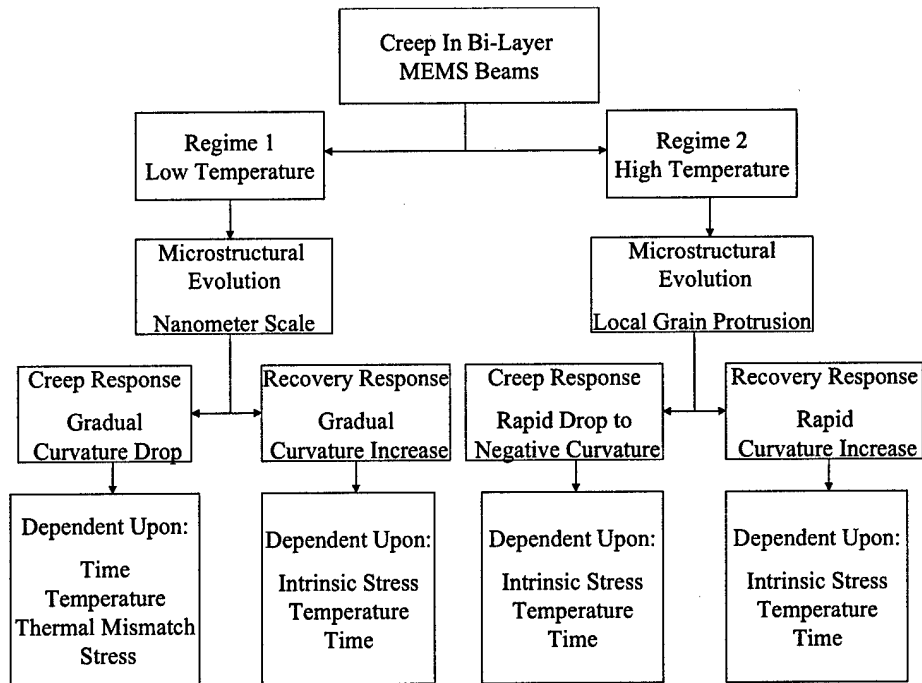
Creep In Bi-Layer MEMS Beams

Regime 1
Low Temperature

Regime 2
High Temperature

Microstructural Evolution
Nanometer Scale

Microstructural Evolution
Local Grain Protrusion

Creep Response
Gradual Curvature Drop

Recovery Response
Gradual Curvature Increase

Creep Response
Rapid Drop to Negative Curvature

Recovery Response
Rapid Curvature Increase

Dependent Upon:
Time
Temperature
Thermal Mismatch Stress

Dependent Upon:
Intrinsic Stress
Temperature
Time

Dependent Upon:
Intrinsic Stress
Temperature
Time

Dependent Upon:
Intrinsic Stress
Temperature
Time